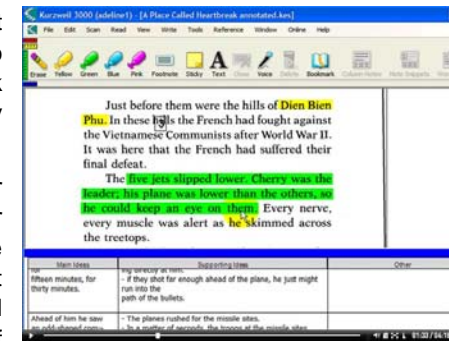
Kurzweil 3000 (adeline1) - [A Place Called Heartbreak annotated.kes]

File Edit Scan Read View Write Tools Reference Window Online Help

Erase Yellow Green Blue Pink Footnote Sticky Text Close Voice Delete Bookmark Column Notes Note Snippets Study

Just before them were the hills of Dien Bien Phu. In these hills the French had fought against the Vietnamese Communists after World War II. It was here that the French had suffered their final defeat.

The five jets slipped lower. Cherry was the leader; his plane was lower than the others, so he could keep an eye on them. Every nerve, every muscle was alert as he skimmed across the treetops.

| Main Ideas | Supporting Ideas | Other |
|---|---|---|
| for fifteen minutes, for thirty minutes. | ing directly at him. - If they shot far enough ahead of the plane, he just might run into the path of the bullets. | |
| Ahead of him he saw an odd-shaped com- | - The planes rushed for the missile sites. - In a matter of seconds, the troops at the missile sites | |

01:33 / 04:18